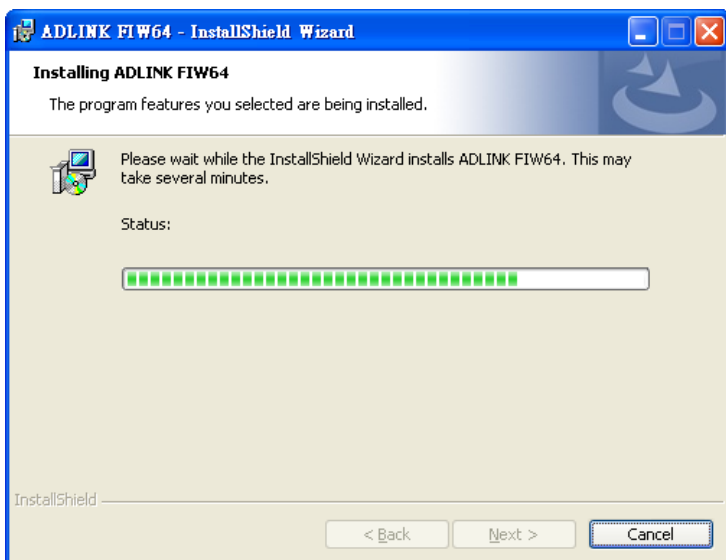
ADLINK FIW64 - InstallShield Wizard

Installing ADLINK FIW64

The program features you selected are being installed.

Please wait while the InstallShield Wizard installs ADLINK FIW64. This may take several minutes.

Status:

InstallShield

< Back

Next >

Cancel